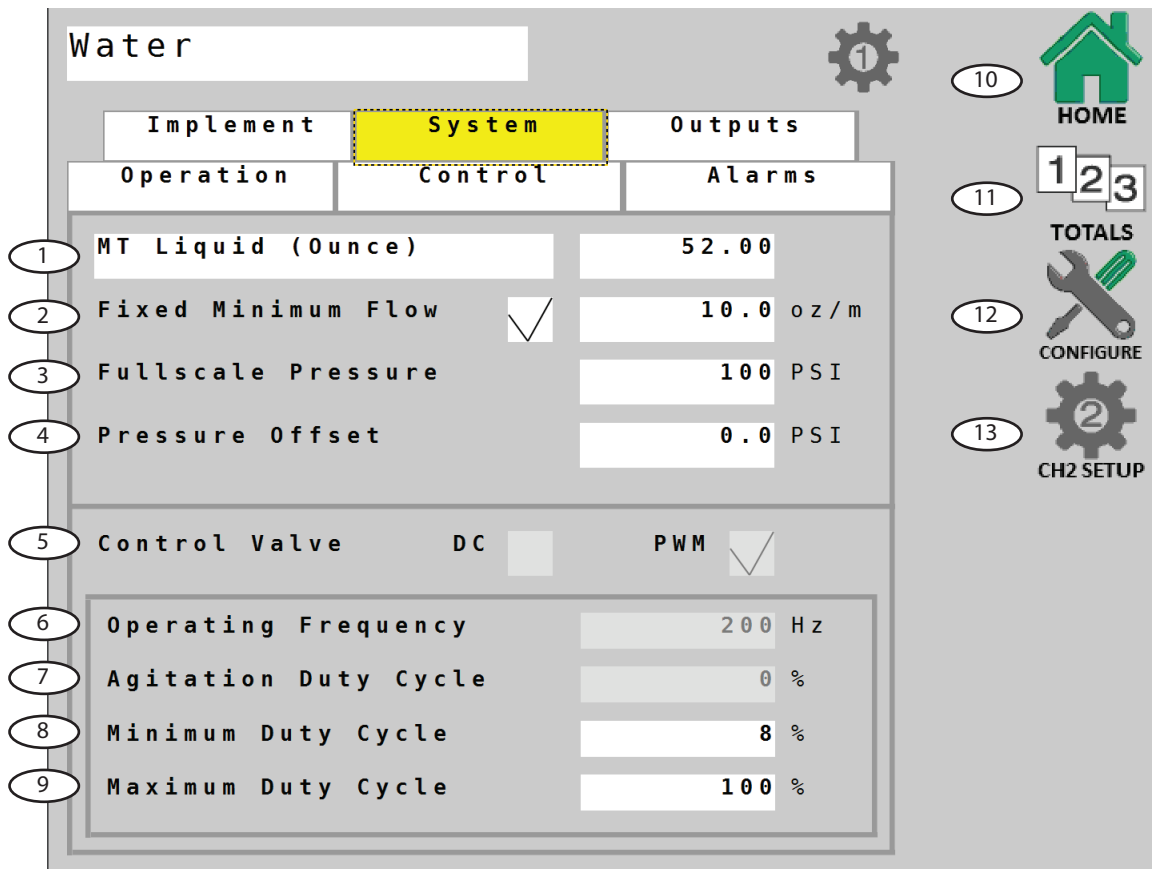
Water

Implement | System | Outputs

Operation | Control | Alarms

1 MT Liquid (Ounce) 52.00

2 Fixed Minimum Flow 10.0 oz/m

3 Fullscale Pressure 100 PSI

4 Pressure Offset 0.0 PSI

5 Control Valve DC PWM

6 Operating Frequency 200 Hz

7 Agitation Duty Cycle 0 %

8 Minimum Duty Cycle 8 %

9 Maximum Duty Cycle 100 %

10 HOME

11 1 2 3 TOTALS

12 CONFIGURE

13 2 CH2 SETUP